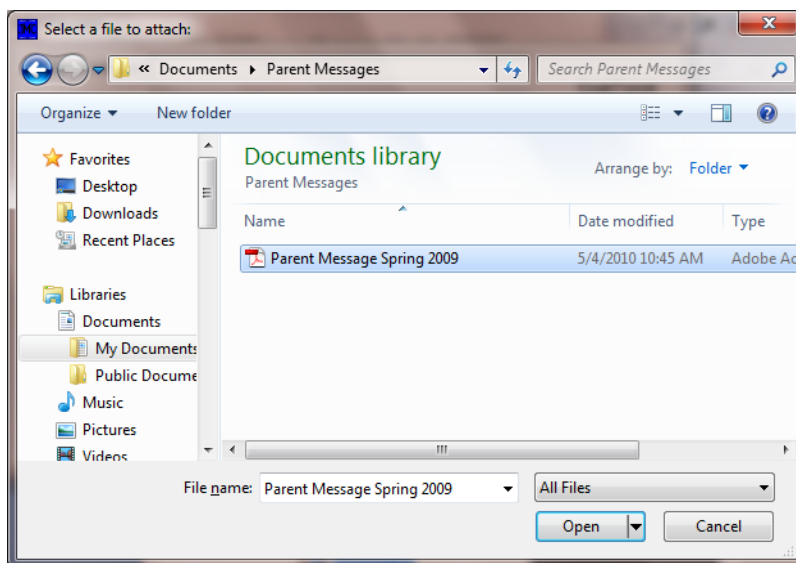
Select a file to attach:

« Documents ▸ Parent Messages

Search Parent Messages

Organize ▾ New folder

Favorites
Desktop
Downloads
Recent Places

Libraries
Documents
My Documents
Public Docume
Music
Pictures
Videos

Documents library
Parent Messages

Arrange by: Folder ▾

| Name | Date modified | Type |
|---|---|---|
| Parent Message Spring 2009 | 5/4/2010 10:45 AM | Adobe Ac |

File name: Parent Message Spring 2009

All Files

Open

Cancel